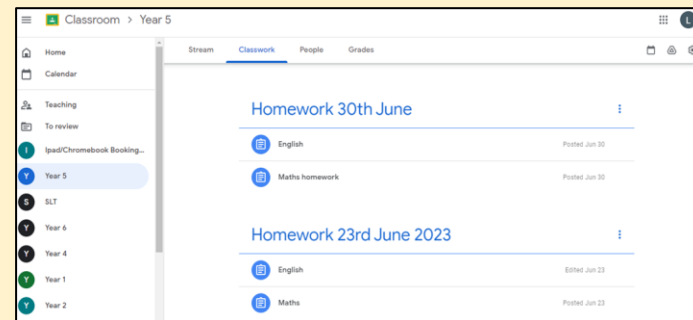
Classroom > Year 5

Home
Calendar
Teaching
To review
I Ipad/Chromebook Booking...
Y Year 5
S SLT
Y Year 6
Y Year 4
Y Year 1
Y Year 2

Stream Classwork People Grades

Homework 30th June

English Posted Jun 30
Maths homework Posted Jun 30

Homework 23rd June 2023

English Edited Jun 23
Maths Posted Jun 23